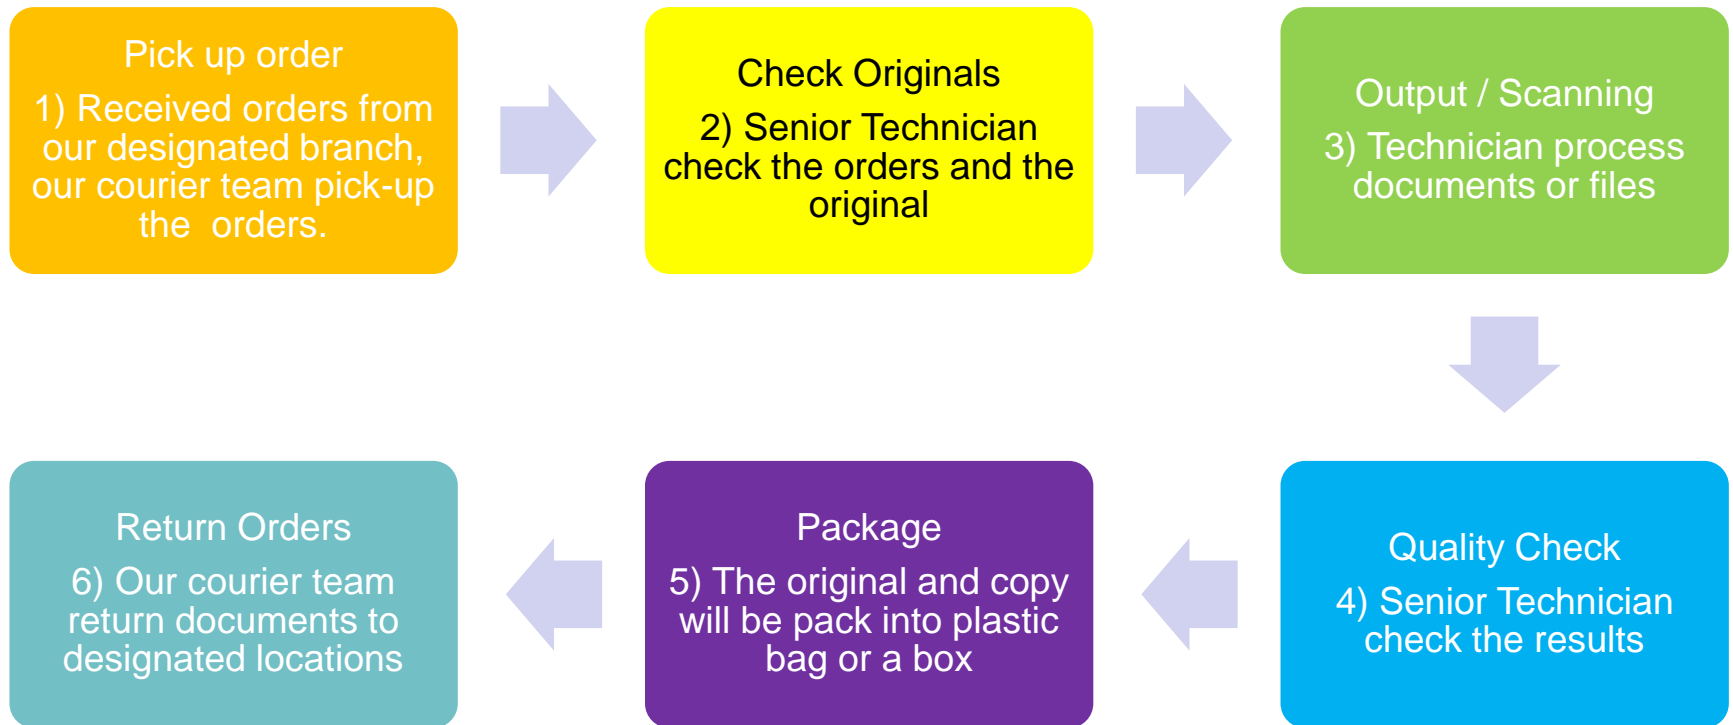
Pick up order

1) Received orders from our designated branch, our courier team pick-up the orders.

Check Originals

2) Senior Technician check the orders and the original

Output / Scanning

3) Technician process documents or files

Quality Check

4) Senior Technician check the results

Package

5) The original and copy will be pack into plastic bag or a box

Return Orders

6) Our courier team return documents to designated locations